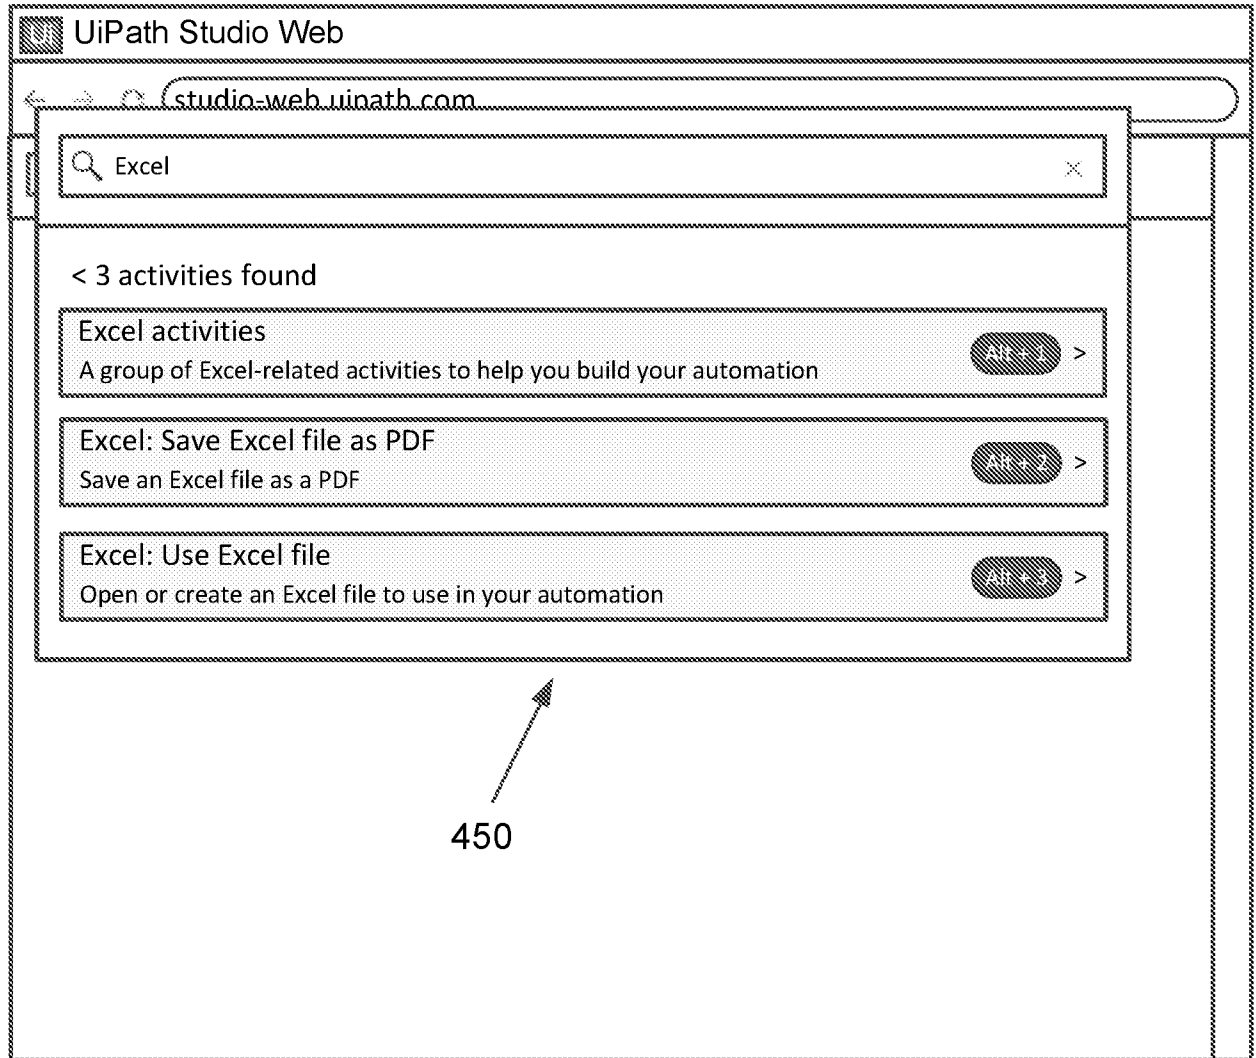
Ui UiPath Studio Web

studio-web.uipath.com

Excel ×

< 3 activities found

Excel activities
A group of Excel-related activities to help you build your automation
Alt + 1 >

Excel: Save Excel file as PDF
Save an Excel file as a PDF
Alt + 2 >

Excel: Use Excel file
Open or create an Excel file to use in your automation
Alt + 3 >

450